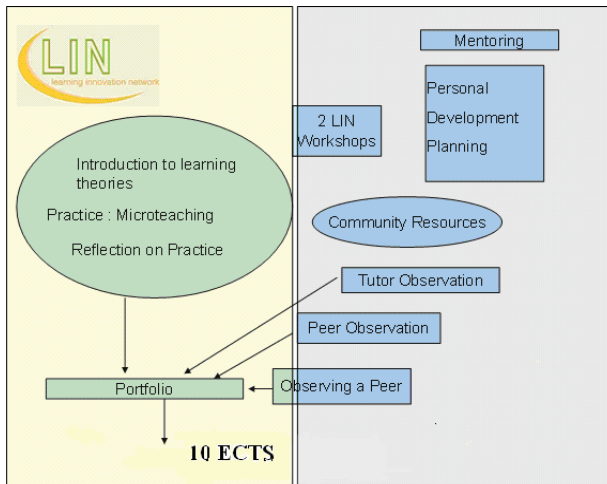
LIN
learning innovation network

Mentoring

Personal Development Planning

2 LIN Workshops

Introduction to learning theories

Practice : Microteaching

Reflection on Practice

Community Resources

Tutor Observation

Peer Observation

Portfolio

Observing a Peer

10 ECTS